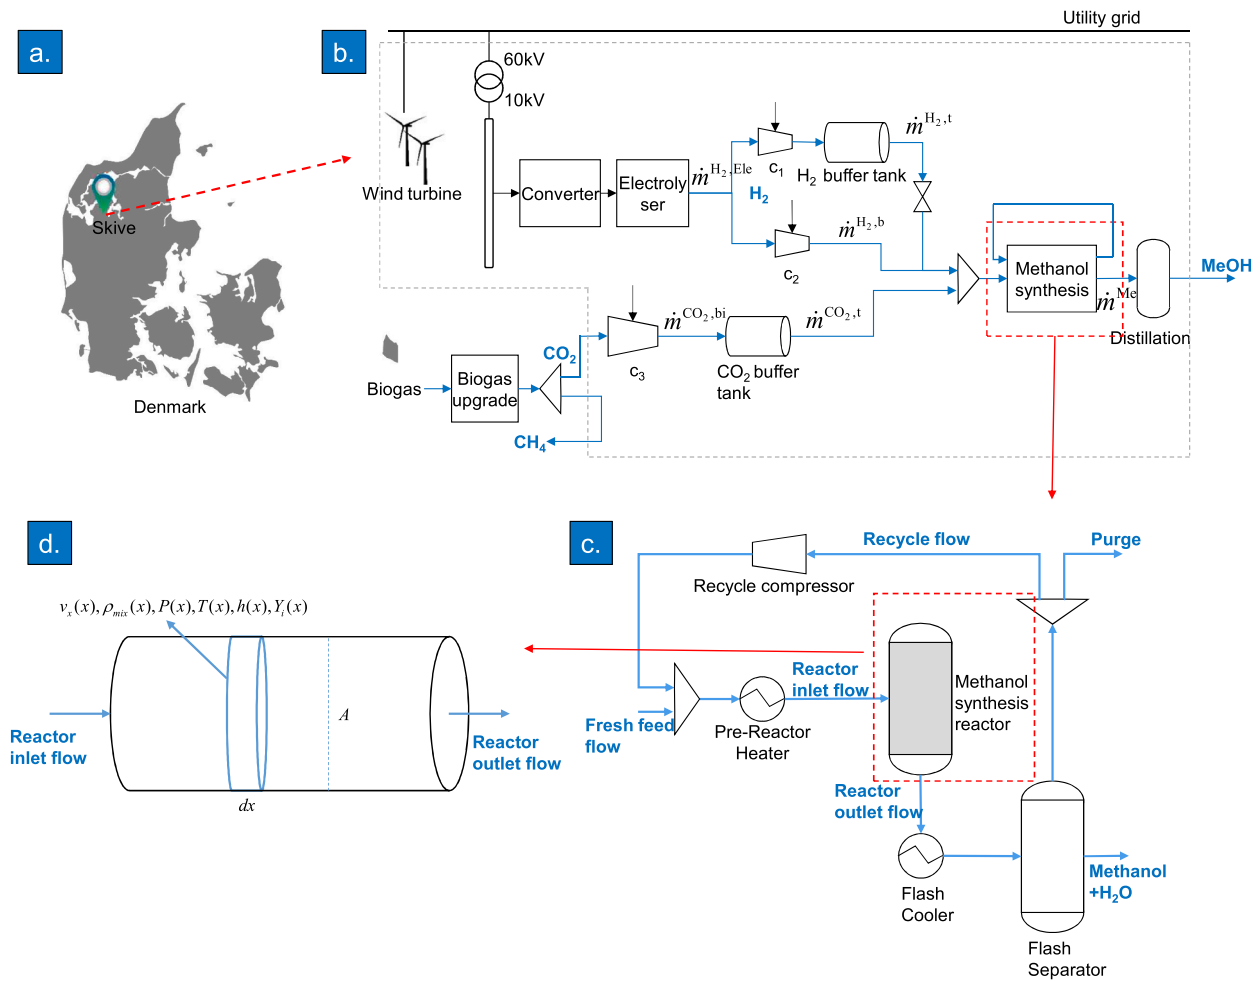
a.

Skive

Denmark

b.

Utility grid

60kV

10kV

Wind turbine

Converter

Electrolyser

$\dot{m}^{H_2,Ele}$

$H_2$

$c_1$

$H_2$ buffer tank

$\dot{m}^{H_2,t}$

$\dot{m}^{H_2,b}$

$c_2$

Methanol synthesis

$\dot{m}^{Me}$

MeOH

Distillation

$CO_2$

$c_3$

$\dot{m}^{CO_2,bi}$

$CO_2$ buffer tank

$\dot{m}^{CO_2,t}$

Biogas

Biogas upgrade

$CH_4$

d.

$v_x(x), \rho_{mix}(x), P(x), T(x), h(x), Y_i(x)$

$A$

Reactor inlet flow

Reactor outlet flow

$dx$

c.

Recycle flow

Purge

Recycle compressor

Reactor inlet flow

Fresh feed flow

Pre-Reactor Heater

Methanol synthesis reactor

Reactor outlet flow

Flash Cooler

Methanol $+H_2O$

Flash Separator